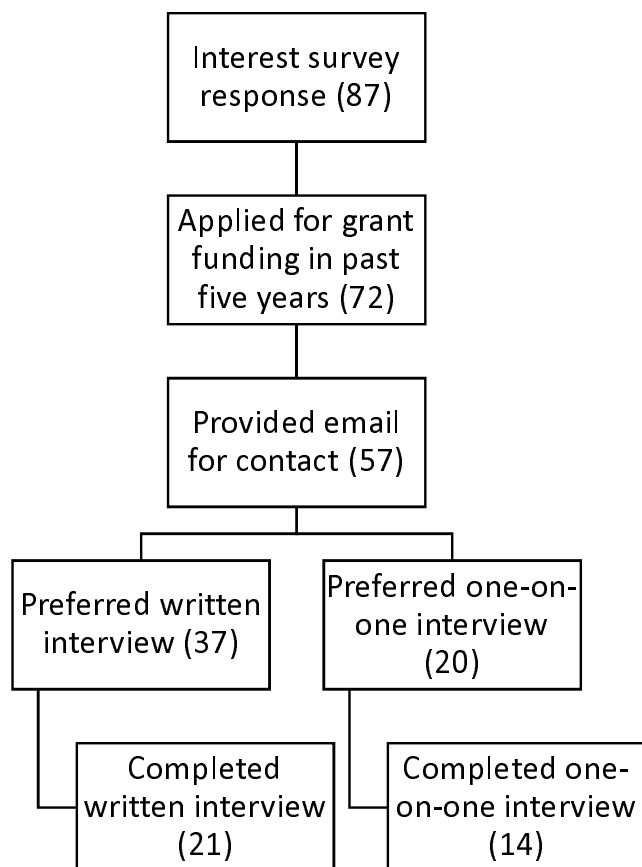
Interest survey response (87)

Applied for grant funding in past five years (72)

Provided email for contact (57)

Preferred written interview (37)

Preferred one-on-one interview (20)

Completed written interview (21)

Completed one-on-one interview (14)